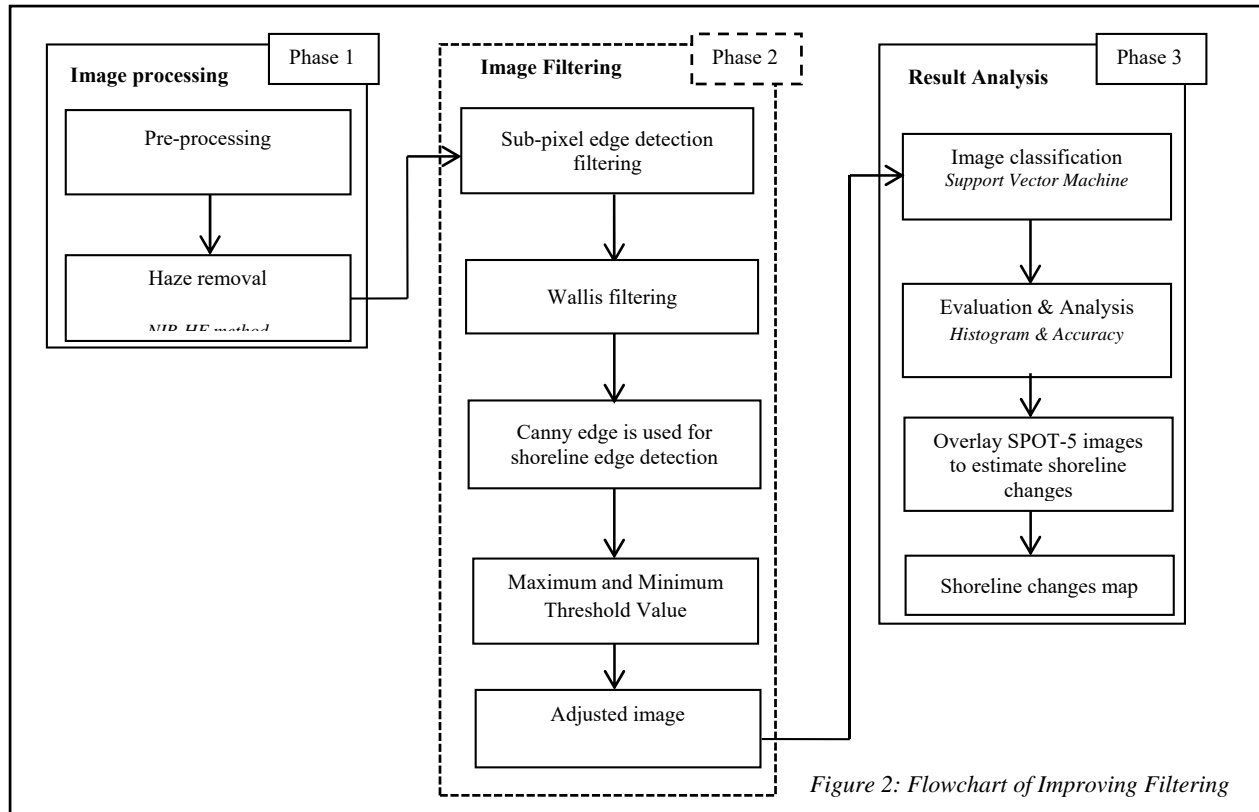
Phase 1

Image processing

Pre-processing

Haze removal

NIR_HE method

Phase 2

Image Filtering

Sub-pixel edge detection filtering

Wallis filtering

Canny edge is used for shoreline edge detection

Maximum and Minimum Threshold Value

Adjusted image

Phase 3

Result Analysis

Image classification
*Support Vector Machine*

Evaluation & Analysis
*Histogram & Accuracy*

Overlay SPOT-5 images to estimate shoreline changes

Shoreline changes map

*Figure 2: Flowchart of Improving Filtering*